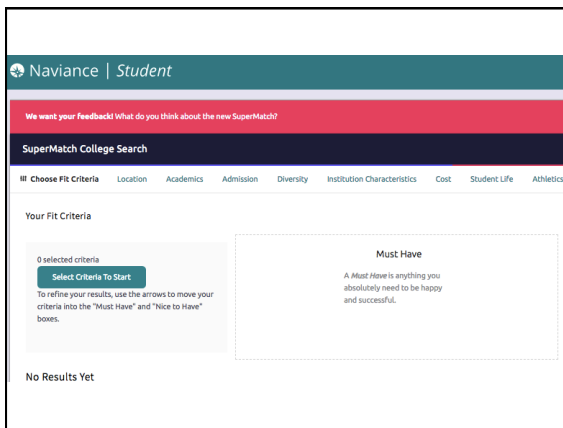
Naviance | Student

We want your feedback! What do you think about the new SuperMatch?

SuperMatch College Search

Choose Fit Criteria Location Academics Admission Diversity Institution Characteristics Cost Student Life Athletics

Your Fit Criteria

0 selected criteria

Select Criteria To Start

To refine your results, use the arrows to move your criteria into the "Must Have" and "Nice to Have" boxes.

Must Have

A *Must Have* is anything you absolutely need to be happy and successful.

No Results Yet